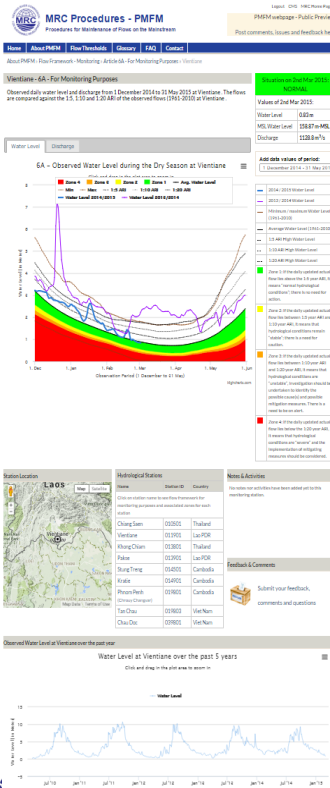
MRC Procedures - PMFM
Procedures for Maintenance of Flows on the Mainstream

Logout CMS MRC Home Page
PMFM webpage - Public Preview
Post comments, issues and feedback here

Home About PMFM Flow Thresholds Glossary FAQ Contact

About PMFM › Flow Framework › Monitoring › Article 6A › For Monitoring Purposes › Vientiane

Vientiane - 6A - For Monitoring Purposes

Observed daily water level and discharge from 1 December 2014 to 31 May 2015 at Vientiane. The flows are compared against the 1:5, 1:10 and 1:20 ARI of the observed flows (1961-2010) at Vientiane.

Situation on 2nd Mar 2015:
NORMAL

Values of 2nd Mar 2015:

| | |
|---|---|
| Water Level | 0.83 m |
| MSL Water Level | 158.87 m MSL |
| Discharge | 1128.8 m³/s |

Water Level Discharge

6A - Observed Water Level during the Dry Season at Vientiane
Click and drag in the plot area to zoom in

Zone 4 Zone 3 Zone 2 Zone 1 Avg. Water Level Max Min 1:5 ARI 1:10 ARI 1:20 ARI Water Level 2014/2015 Water Level 2013/2014

Water Level (m above datum)
Observation Period (1 December to 31 May)
1. Dec 1. Jan 1. Feb 1. Mar 1. Apr 1. May
Highcharts.com

Add data values of period:
1 December 2014 - 31 May 2015

2014 / 2015 Water Level
2013 / 2014 Water Level
Minimum / maximum Water Level (1961-2010)
Average Water Level (1961-2010)
1:5 ARI High Water Level
1:10 ARI High Water Level
1:20 ARI High Water Level

Zone 1: If the daily updated actual flow lies above the 1:5 year ARI, it means "normal hydrological conditions" there is no need for action.

Zone 2: If the daily updated actual flow lies between 1:5 year ARI and 1:10 year ARI, it means that hydrological conditions remain "stable", there is a need for caution.

Zone 3: If the daily updated actual flow lies between 1:10 year ARI and 1:20 year ARI, it means that hydrological conditions are "unstable", investigation should be undertaken to identify the possible cause(s) and possible mitigation measures. There is a need to be on alert.

Zone 4: If the daily updated actual flow lies below the 1:20 year ARI, it means that hydrological conditions are "severe" and the implementation of mitigating measures should be considered.

Station Location

Hydrological Stations

| Name | Station ID | Country |
|---|---|---|
| Click on station name to see flow framework for monitoring purposes and associated notes for each station | | |
| Chiang Saen | 010501 | Thailand |
| Vientiane | 011901 | Lao PDR |
| Khong Chiam | 013801 | Thailand |
| Pakse | 013901 | Lao PDR |
| Stung Treng | 014501 | Cambodia |
| Kratie | 014901 | Cambodia |
| Phnom Penh (Chroy Changvar) | 019801 | Cambodia |
| Tan Chau | 019803 | Viet Nam |
| Chau Doc | 039801 | Viet Nam |

Notes & Activities
No notes nor activities have been added yet to this monitoring station.

Feedback & Comments
Submit your feedback, comments and questions

Observed Water Level at Vientiane over the past year

Water Level at Vientiane over the past 5 years
Click and drag in the plot area to zoom in

Water Level

Jul '10 Jan '11 Jul '11 Jan '12 Jul '12 Jan '13 Jul '13 Jan '14 Jul '14 Jan '15